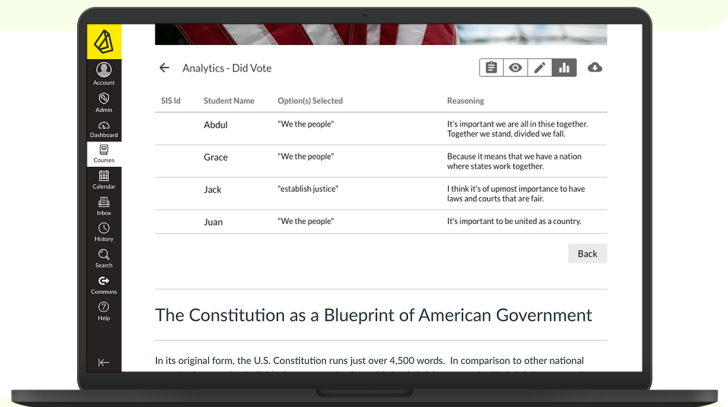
Account
Admin
Dashboard
Courses
Calendar
Inbox
History
Search
Commons
Help

Analytics - Did Vote

| SIS Id | Student Name | Option(s) Selected | Reasoning |
|---|---|---|---|
| | Abdul | "We the people" | It's important we are all in thise together. Together we stand, divided we fall. |
| | Grace | "We the people" | Because it means that we have a nation where states work together. |
| | Jack | "establish justice" | I think it's of upmost importance to have laws and courts that are fair. |
| | Juan | "We the people" | It's important to be united as a country. |

Back

The Constitution as a Blueprint of American Government

In its original form, the U.S. Constitution runs just over 4,500 words. In comparison to other national